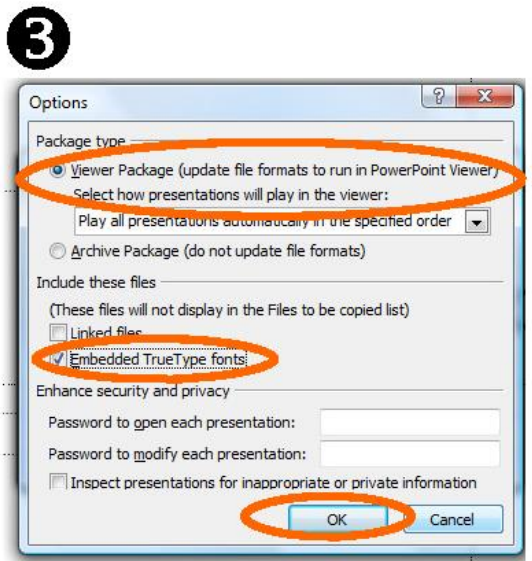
❸

Options

?

X

Package type

Viewer Package (update file formats to run in PowerPoint Viewer)

Select how presentations will play in the viewer:

Play all presentations automatically in the specified order

Archive Package (do not update file formats)

Include these files

(These files will not display in the Files to be copied list)

Linked files

Embedded TrueType fonts

Enhance security and privacy

Password to open each presentation:

Password to modify each presentation:

Inspect presentations for inappropriate or private information

OK

Cancel